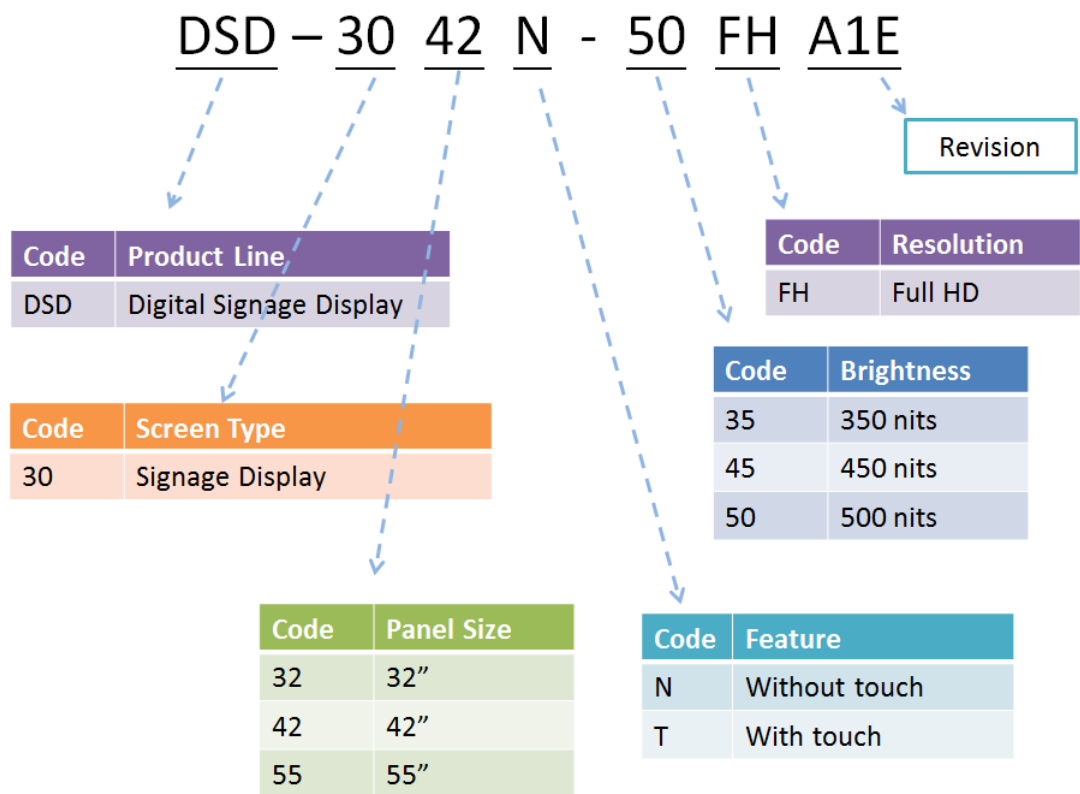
DSD – 30 42 N - 50 FH A1E

Revision

| Code | Resolution |
|---|---|
| FH | Full HD |

| Code | Product Line |
|---|---|
| DSD | Digital Signage Display |

| Code | Brightness |
|---|---|
| 35 | 350 nits |
| 45 | 450 nits |
| 50 | 500 nits |

| Code | Screen Type |
|---|---|
| 30 | Signage Display |

| Code | Panel Size |
|---|---|
| 32 | 32” |
| 42 | 42” |
| 55 | 55” |

| Code | Feature |
|---|---|
| N | Without touch |
| T | With touch |